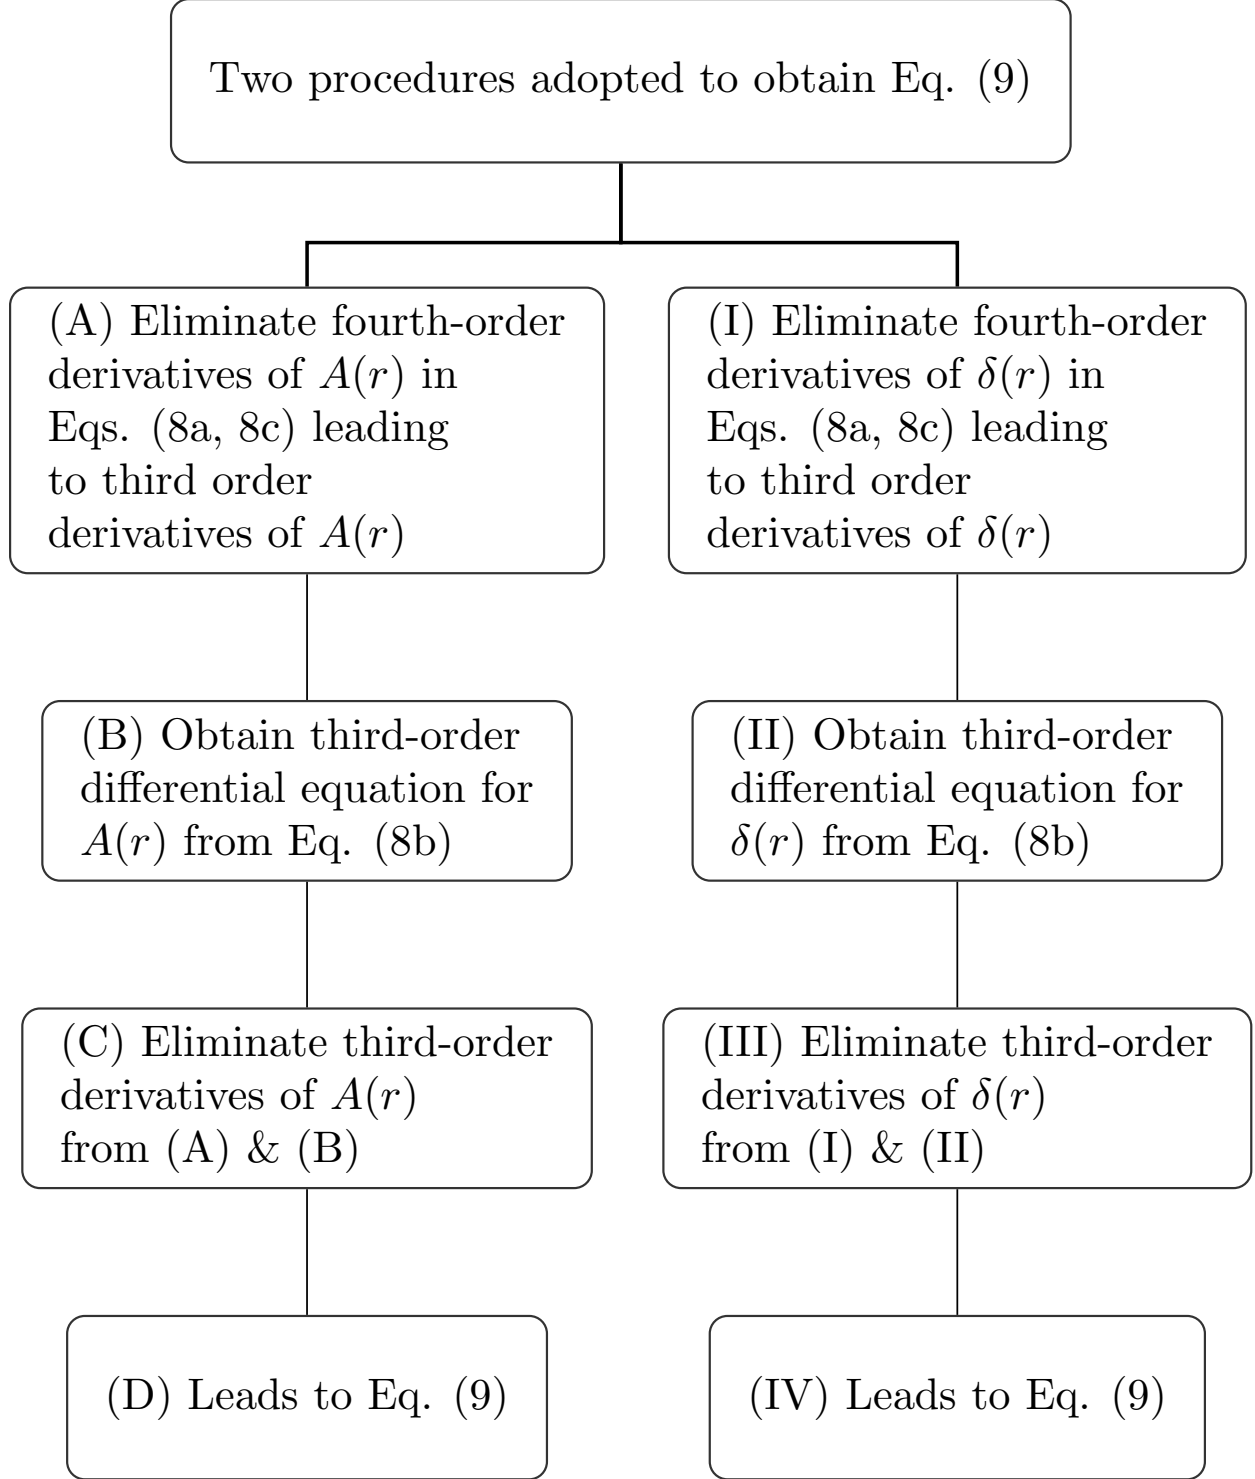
Two procedures adopted to obtain Eq. (9)

(A) Eliminate fourth-order derivatives of $A(r)$ in Eqs. (8a, 8c) leading to third order derivatives of $A(r)$

(B) Obtain third-order differential equation for $A(r)$ from Eq. (8b)

(C) Eliminate third-order derivatives of $A(r)$ from (A) & (B)

(D) Leads to Eq. (9)

(I) Eliminate fourth-order derivatives of $\delta(r)$ in Eqs. (8a, 8c) leading to third order derivatives of $\delta(r)$

(II) Obtain third-order differential equation for $\delta(r)$ from Eq. (8b)

(III) Eliminate third-order derivatives of $\delta(r)$ from (I) & (II)

(IV) Leads to Eq. (9)